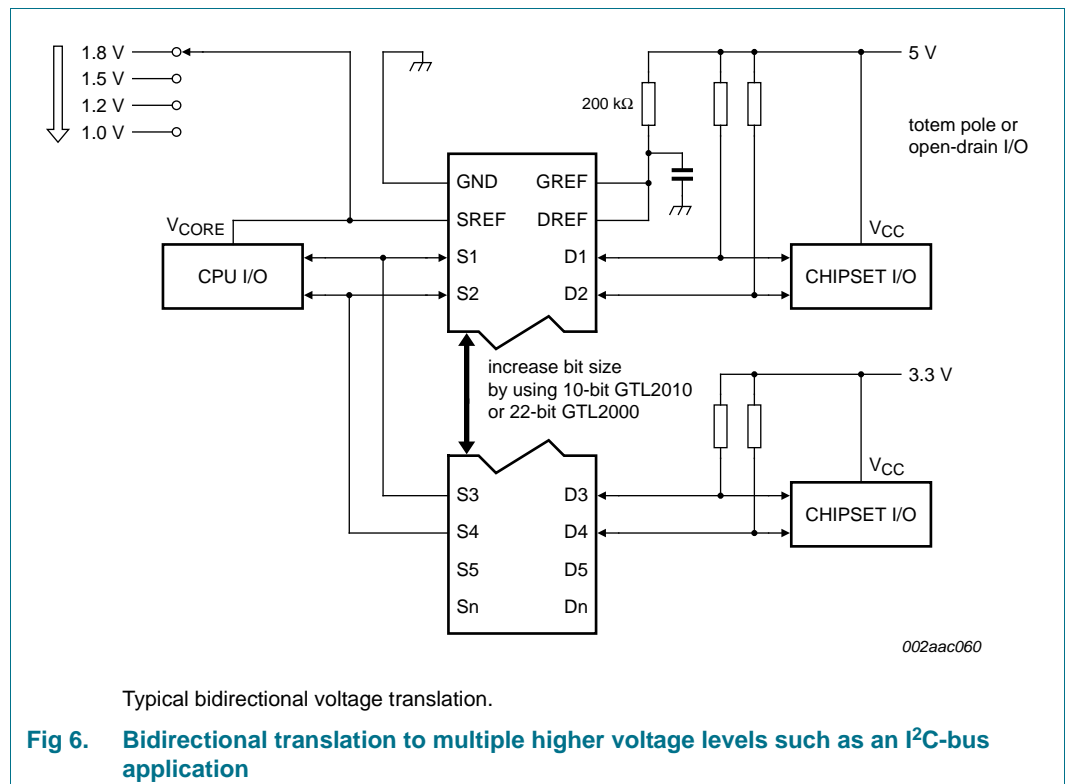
1.8 V
1.5 V
1.2 V
1.0 V

5 V

200 kΩ

totem pole or open-drain I/O

$V_{CORE}$

GND
SREF
S1
S2

GREF
DREF
D1
D2

$V_{CC}$

CPU I/O

CHIPSET I/O

increase bit size by using 10-bit GTL2010 or 22-bit GTL2000

3.3 V

$V_{CC}$

S3
S4
S5
Sn

D3
D4
D5
Dn

CHIPSET I/O

002aac060

Typical bidirectional voltage translation.

Fig 6. Bidirectional translation to multiple higher voltage levels such as an $I^2C$-bus application